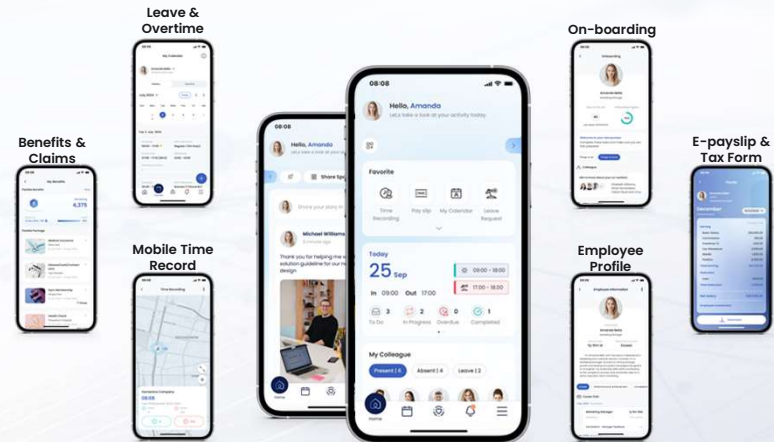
Leave & Overtime

On-boarding

Benefits & Claims

E-payslip & Tax Form

Mobile Time Record

Employee Profile

08:08

Hello, Amanda

Let's take a look at your activity today.

Favorite

Time Recording

Pay slip

My Calendar

Leave Request

Today

25 Sep

09:00 - 18:00

17:00 - 18:00

In 09:00 Out 17:00

3 To Do

2 In Progress

0 Overdue

1 Completed

My Colleague

Present | 6

Absent | 4

Leave | 2

08:08

Hello, Amanda

Share your story

Michael Williams

Thank you for helping me with the solution guideline for our new design

Home